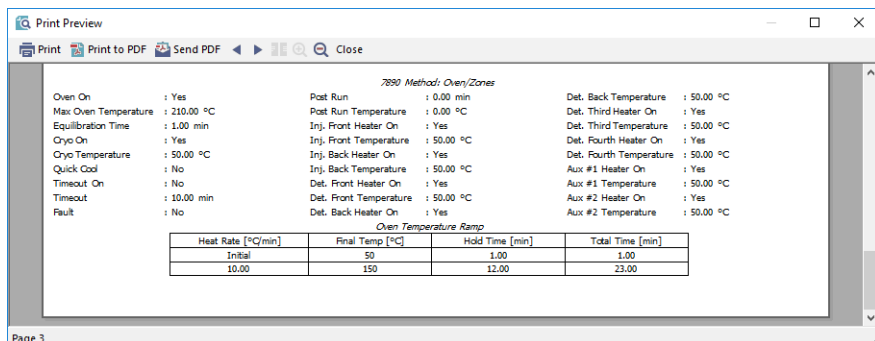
Print Preview

Print  Print to PDF  Send PDF  Close

7890 Method: Oven/Zones

Oven On : Yes
Max Oven Temperature : 210.00 °C
Equilibration Time : 1.00 min
Cryo On : Yes
Cryo Temperature : 50.00 °C
Quick Cool : No
Timeout On : No
Timeout : 10.00 min
Fault : No

Post Run : 0.00 min
Post Run Temperature : 0.00 °C
Inj. Front Heater On : Yes
Inj. Front Temperature : 50.00 °C
Inj. Back Heater On : Yes
Inj. Back Temperature : 50.00 °C
Det. Front Heater On : Yes
Det. Front Temperature : 50.00 °C
Det. Back Heater On : Yes

Det. Back Temperature : 50.00 °C
Det. Third Heater On : Yes
Det. Third Temperature : 50.00 °C
Det. Fourth Heater On : Yes
Det. Fourth Temperature : 50.00 °C
Aux #1 Heater On : Yes
Aux #1 Temperature : 50.00 °C
Aux #2 Heater On : Yes
Aux #2 Temperature : 50.00 °C

Oven Temperature Ramp

| Heat Rate [°C/min] | Final Temp [°C] | Hold Time [min] | Total Time [min] |
|---|---|---|---|
| Initial | 50 | 1.00 | 1.00 |
| 10.00 | 150 | 12.00 | 23.00 |

Page 3